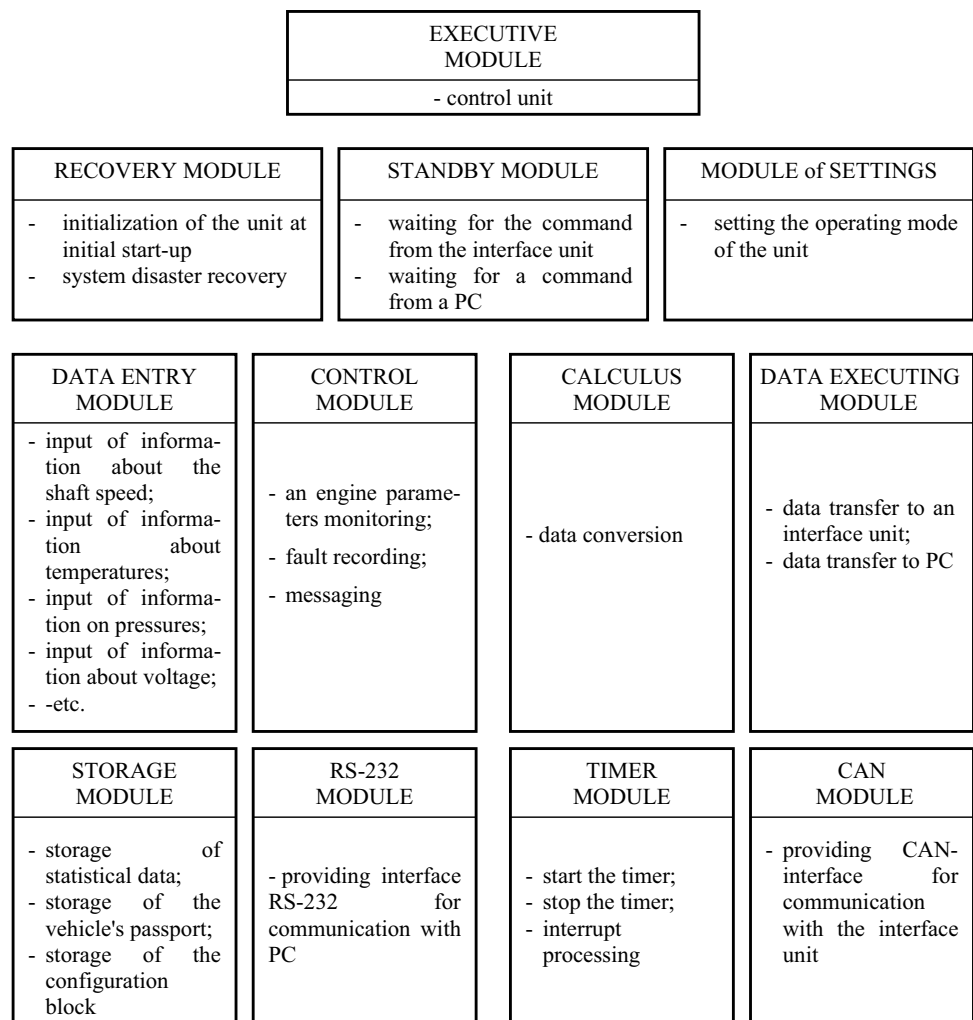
EXECUTIVE MODULE

- control unit

RECOVERY MODULE

- initialization of the unit at initial start-up
- system disaster recovery

STANDBY MODULE

- waiting for the command from the interface unit
- waiting for a command from a PC

MODULE of SETTINGS

- setting the operating mode of the unit

DATA ENTRY MODULE

- input of information about the shaft speed;
- input of information about temperatures;
- input of information on pressures;
- input of information about voltage;
- -etc.

CONTROL MODULE

- an engine parameters monitoring;
- fault recording;
- messaging

CALCULUS MODULE

- data conversion

DATA EXECUTING MODULE

- data transfer to an interface unit;
- data transfer to PC

STORAGE MODULE

- storage of statistical data;
- storage of the vehicle's passport;
- storage of the configuration block

RS-232 MODULE

- providing interface RS-232 for communication with PC

TIMER MODULE

- start the timer;
- stop the timer;
- interrupt processing

CAN MODULE

- providing CAN-interface for communication with the interface unit